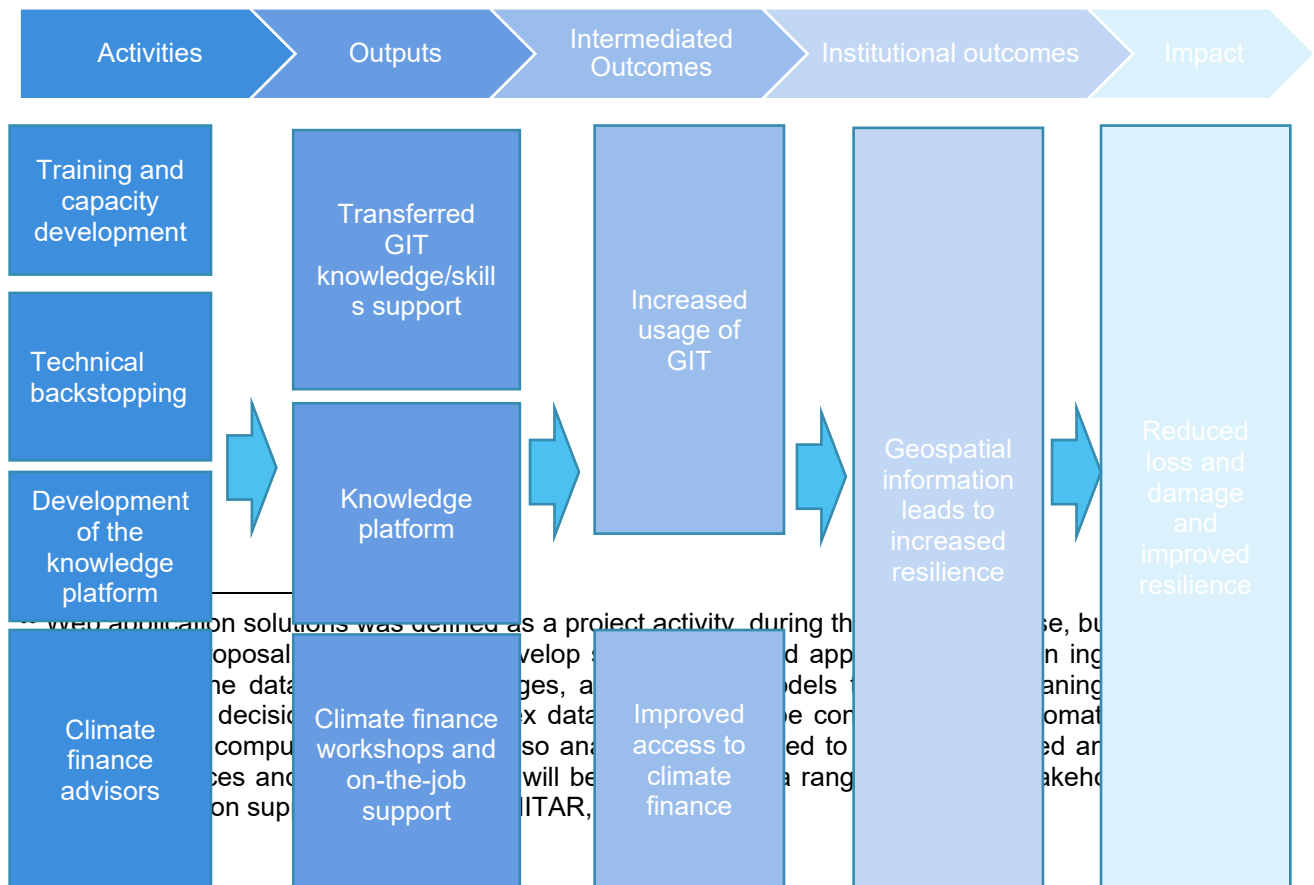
Activities
Outputs
Intermediated Outcomes
Institutional outcomes
Impact

Training and capacity development

Technical backstopping

Development of the knowledge platform

Climate finance advisors

Transferred GIT knowledge/skills support

Knowledge platform

Climate finance workshops and on-the-job support

Increased usage of GIT

Improved access to climate finance

Geospatial information leads to increased resilience

Reduced loss and damage and improved resilience

Web application solutions was defined as a project activity, during th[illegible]se, bu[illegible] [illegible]oposal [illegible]velop s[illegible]d app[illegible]n ing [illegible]ne data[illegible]ges, a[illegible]odels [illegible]aning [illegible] decisio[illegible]ex data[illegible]be con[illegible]omat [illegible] compu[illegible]so ana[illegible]ed to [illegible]ed an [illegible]ces and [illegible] will be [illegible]a rang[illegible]akeho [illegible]on sup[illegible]ITAR, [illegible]